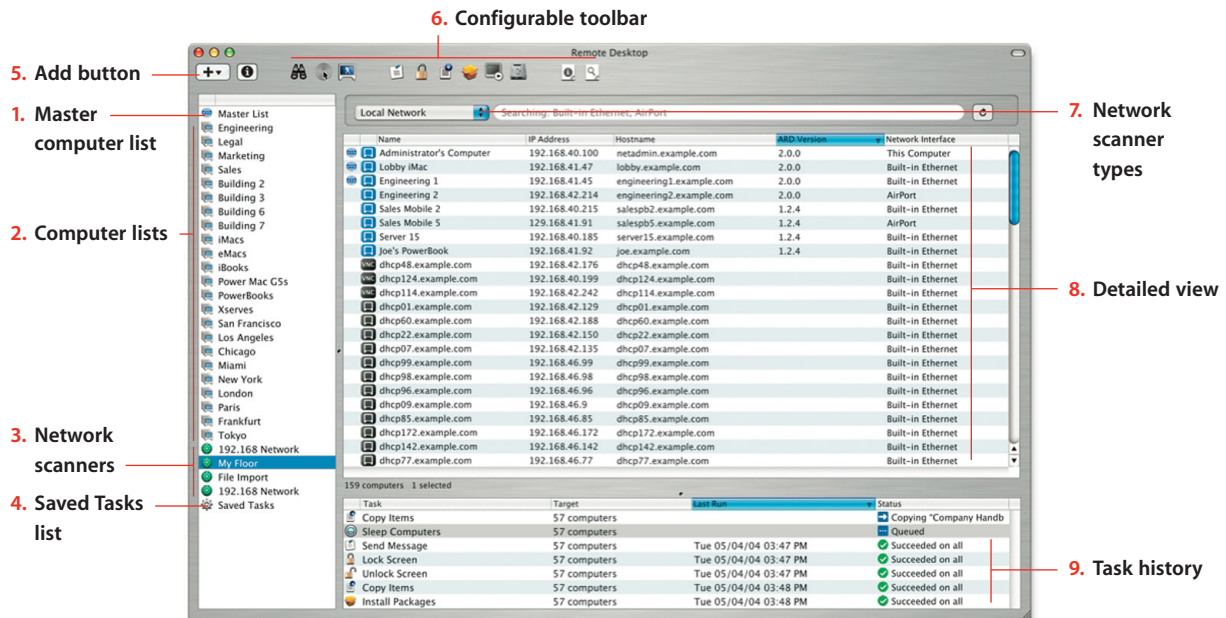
6. Configurable toolbar

5. Add button

1. Master computer list

2. Computer lists

3. Network scanners

4. Saved Tasks list

7. Network scanner types

8. Detailed view

9. Task history

Remote Desktop

Master List
Engineering
Legal
Marketing
Sales
Building 2
Building 3
Building 6
Building 7
iMacs
eMacs
iBooks
Power Mac G5s
PowerBooks
Xserves
San Francisco
Los Angeles
Chicago
Miami
New York
London
Paris
Frankfurt
Tokyo
192.168 Network
My Floor
File Import
192.168 Network
Saved Tasks

Local Network
Searching: Built-in Ethernet, AirPort

| Name | IP Address | Hostname | ARD Version | Network Interface |
|---|---|---|---|---|
| Administrator's Computer | 192.168.40.100 | netadmin.example.com | 2.0.0 | This Computer |
| Lobby iMac | 192.168.41.47 | lobby.example.com | 2.0.0 | Built-in Ethernet |
| Engineering 1 | 192.168.41.45 | engineering1.example.com | 2.0.0 | Built-in Ethernet |
| Engineering 2 | 192.168.42.214 | engineering2.example.com | 2.0.0 | AirPort |
| Sales Mobile 2 | 192.168.40.215 | salespb2.example.com | 1.2.4 | Built-in Ethernet |
| Sales Mobile 5 | 129.168.41.91 | salespb5.example.com | 1.2.4 | AirPort |
| Server 15 | 192.168.40.185 | server15.example.com | 1.2.4 | Built-in Ethernet |
| Joe's PowerBook | 192.168.41.92 | joe.example.com | 1.2.4 | Built-in Ethernet |
| dhcp48.example.com | 192.168.42.176 | dhcp48.example.com | | Built-in Ethernet |
| dhcp124.example.com | 192.168.40.199 | dhcp124.example.com | | Built-in Ethernet |
| dhcp114.example.com | 192.168.42.242 | dhcp114.example.com | | Built-in Ethernet |
| dhcp01.example.com | 192.168.42.129 | dhcp01.example.com | | Built-in Ethernet |
| dhcp60.example.com | 192.168.42.188 | dhcp60.example.com | | Built-in Ethernet |
| dhcp22.example.com | 192.168.42.150 | dhcp22.example.com | | Built-in Ethernet |
| dhcp07.example.com | 192.168.42.135 | dhcp07.example.com | | Built-in Ethernet |
| dhcp99.example.com | 192.168.46.99 | dhcp99.example.com | | Built-in Ethernet |
| dhcp98.example.com | 192.168.46.98 | dhcp98.example.com | | Built-in Ethernet |
| dhcp96.example.com | 192.168.46.96 | dhcp96.example.com | | Built-in Ethernet |
| dhcp09.example.com | 192.168.46.9 | dhcp09.example.com | | Built-in Ethernet |
| dhcp85.example.com | 192.168.46.85 | dhcp85.example.com | | Built-in Ethernet |
| dhcp172.example.com | 192.168.46.172 | dhcp172.example.com | | Built-in Ethernet |
| dhcp142.example.com | 192.168.46.142 | dhcp142.example.com | | Built-in Ethernet |
| dhcp77.example.com | 192.168.46.77 | dhcp77.example.com | | Built-in Ethernet |

159 computers 1 selected

| Task | Target | Last Run | Status |
|---|---|---|---|
| Copy Items | 57 computers | | Copying "Company Handb |
| Sleep Computers | 57 computers | | Queued |
| Send Message | 57 computers | Tue 05/04/04 03:47 PM | Succeeded on all |
| Lock Screen | 57 computers | Tue 05/04/04 03:47 PM | Succeeded on all |
| Unlock Screen | 57 computers | Tue 05/04/04 03:47 PM | Succeeded on all |
| Copy Items | 57 computers | Tue 05/04/04 03:48 PM | Succeeded on all |
| Install Packages | 57 computers | Tue 05/04/04 03:48 PM | Succeeded on all |